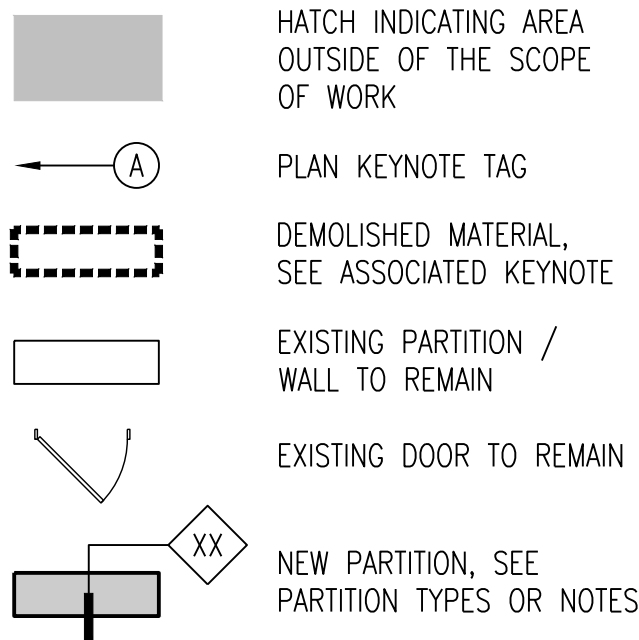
HATCH INDICATING AREA OUTSIDE OF THE SCOPE OF WORK

A

PLAN KEYNOTE TAG

DEMOLISHED MATERIAL, SEE ASSOCIATED KEYNOTE

EXISTING PARTITION / WALL TO REMAIN

EXISTING DOOR TO REMAIN

XX

NEW PARTITION, SEE PARTITION TYPES OR NOTES